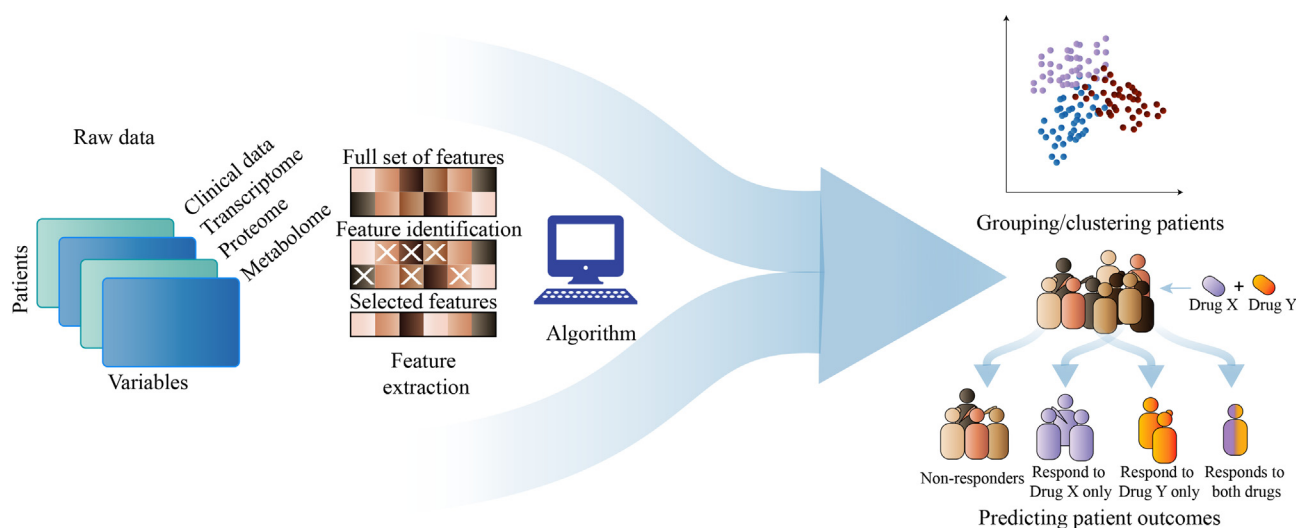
Raw data

Clinical data
Transcriptome
Proteome
Metabolome

Patients

Variables

Full set of features

Feature identification

Selected features

Feature extraction

Algorithm

Grouping/clustering patients

Drug X + Drug Y

Non-responders

Respond to Drug X only

Respond to Drug Y only

Responds to both drugs

Predicting patient outcomes